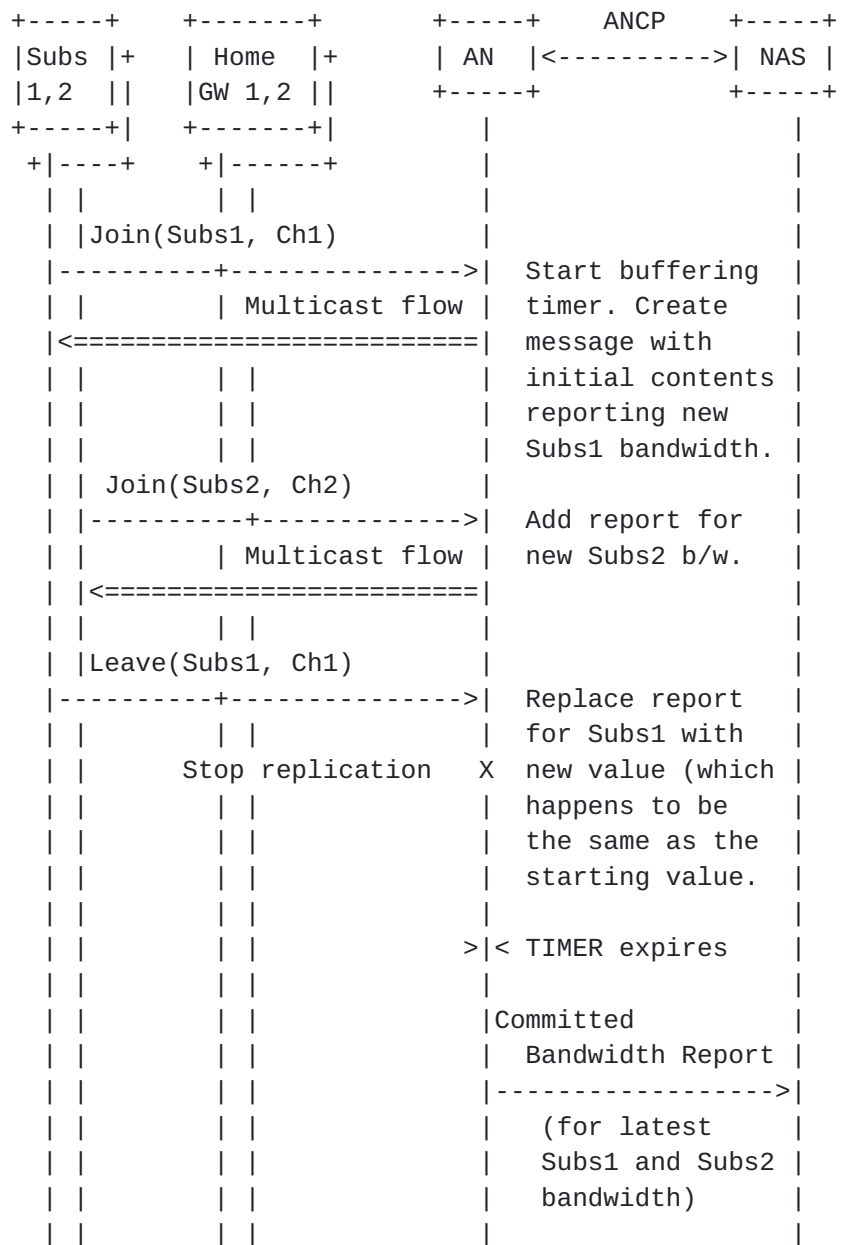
+-----+    +-------+        +-----+    ANCP    +-----+
|Subs |+   | Home  |+       | AN  |<---------->| NAS |
|1,2  ||   |GW 1,2 ||       +-----+            +-----+
+-----+|   +-------+|          |                  |
 +|----+    +|------+          |                  |
  | |         | |              |                  |
  | |Join(Subs1, Ch1)          |                  |
  |----------+---------------->|  Start buffering |
  | |         | Multicast flow |  timer. Create   |
  |<===========================|  message with    |
  | |         | |              |  initial contents|
  | |         | |              |  reporting new   |
  | |         | |              |  Subs1 bandwidth.|
  | | Join(Subs2, Ch2)         |                  |
  | |----------+-------------->|  Add report for  |
  | |         | Multicast flow |  new Subs2 b/w.  |
  | |<=========================|                  |
  | |         | |              |                  |
  | |Leave(Subs1, Ch1)         |                  |
  |----------+---------------->|  Replace report  |
  | |         | |              |  for Subs1 with  |
  | |       Stop replication   X  new value (which|
  | |         | |              |  happens to be   |
  | |         | |              |  the same as the |
  | |         | |              |  starting value. |
  | |         | |              |                  |
  | |         | |             >|< TIMER expires   |
  | |         | |              |                  |
  | |         | |              |Committed         |
  | |         | |              |  Bandwidth Report|
  | |         | |              |----------------->|
  | |         | |              |   (for latest    |
  | |         | |              |   Subs1 and Subs2|
  | |         | |              |   bandwidth)     |
  | |         | |              |                  |